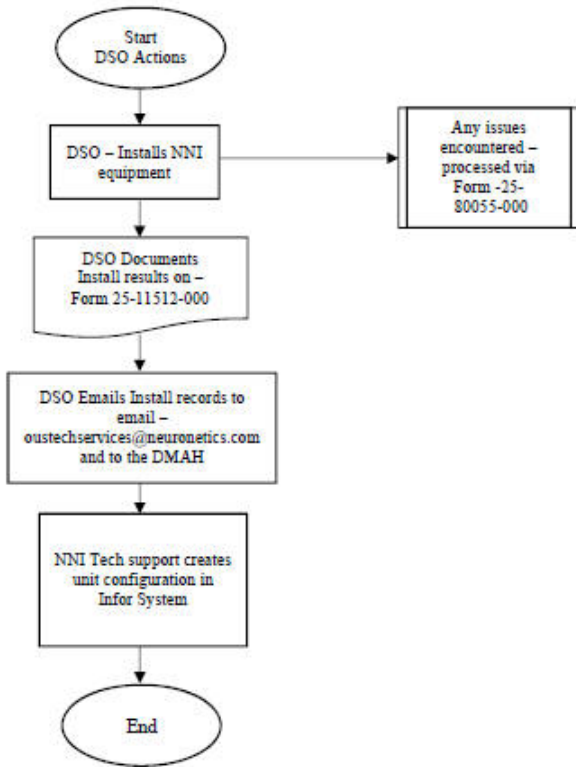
Start
DSO Actions

DSO – Installs NNI equipment

Any issues encountered – processed via Form -25-80055-000

DSO Documents Install results on – Form 25-11512-000

DSO Emails Install records to email – oustechservices@neuronetics.com and to the DMAH

NNI Tech support creates unit configuration in Infor System

End